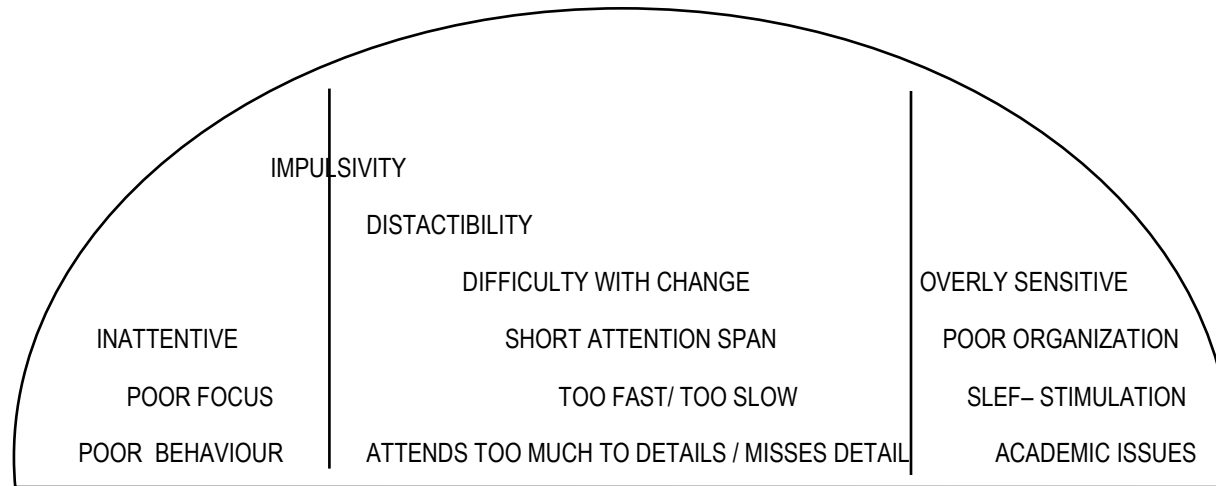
IMPULSIVITY

DISTACTIBILITY

DIFFICULTY WITH CHANGE

OVERLY SENSITIVE

INATTENTIVE

SHORT ATTENTION SPAN

POOR ORGANIZATION

POOR FOCUS

TOO FAST/ TOO SLOW

SLEF– STIMULATION

POOR BEHAVIOUR

ATTENDS TOO MUCH TO DETAILS / MISSES DETAIL

ACADEMIC ISSUES